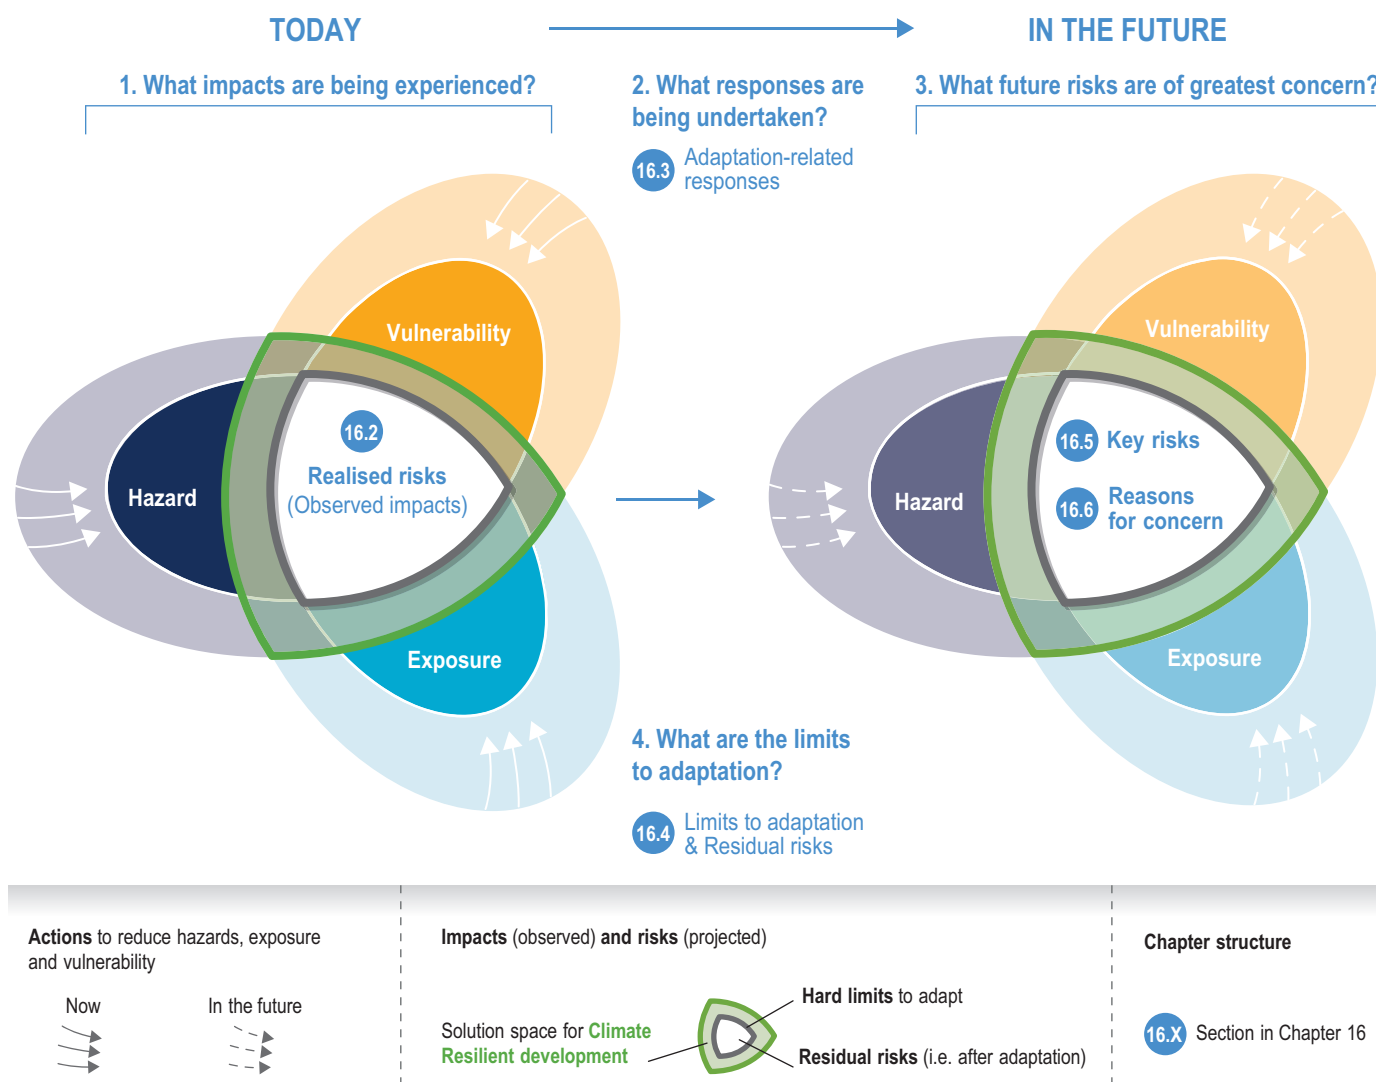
TODAY

IN THE FUTURE

1. What impacts are being experienced?

2. What responses are being undertaken?

16.3 Adaptation-related responses

3. What future risks are of greatest concern?

Vulnerability

Hazard

16.2 Realised risks (Observed impacts)

Exposure

Vulnerability

Hazard

16.5 Key risks

16.6 Reasons for concern

Exposure

4. What are the limits to adaptation?

16.4 Limits to adaptation & Residual risks

**Actions** to reduce hazards, exposure and vulnerability

Now

In the future

**Impacts** (observed) **and risks** (projected)

Solution space for Climate Resilient development

**Hard limits** to adapt

**Residual risks** (i.e. after adaptation)

**Chapter structure**

16.X Section in Chapter 16